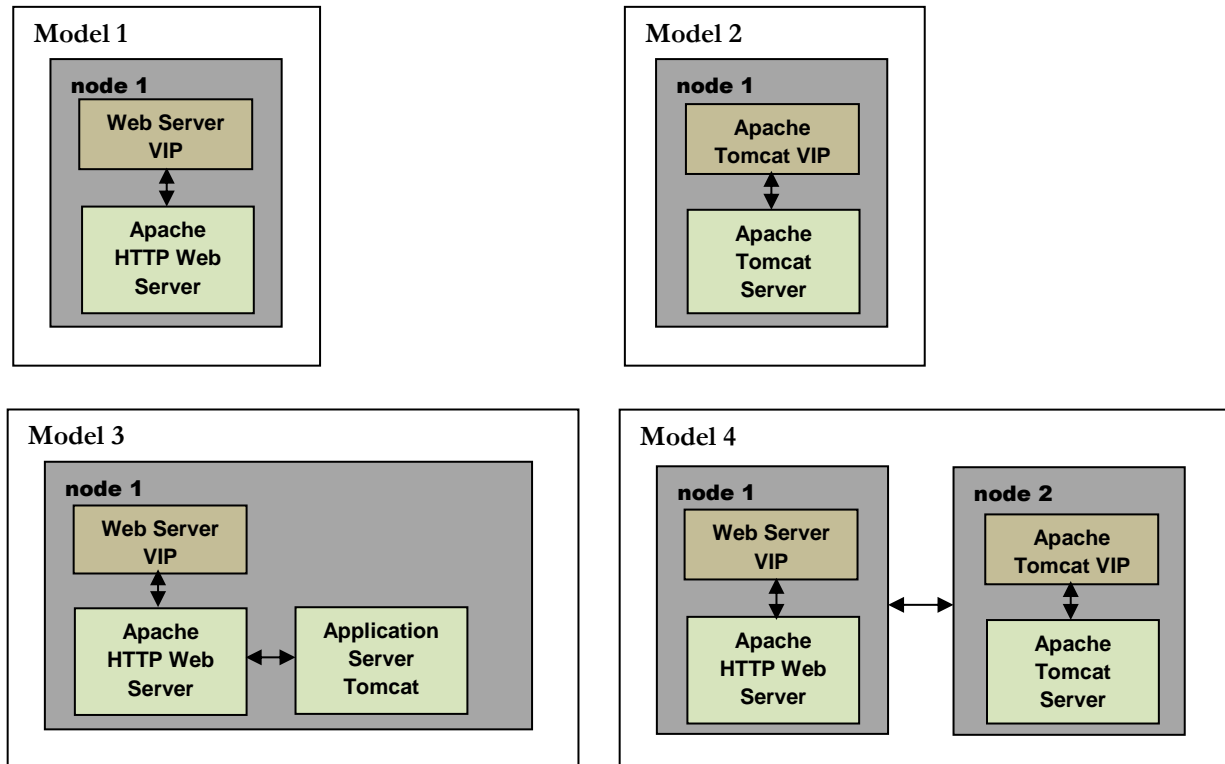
Model 1

node 1

Web Server VIP

Apache HTTP Web Server

Model 2

node 1

Apache Tomcat VIP

Apache Tomcat Server

Model 3

node 1

Web Server VIP

Apache HTTP Web Server

Application Server Tomcat

Model 4

node 1

Web Server VIP

Apache HTTP Web Server

node 2

Apache Tomcat VIP

Apache Tomcat Server